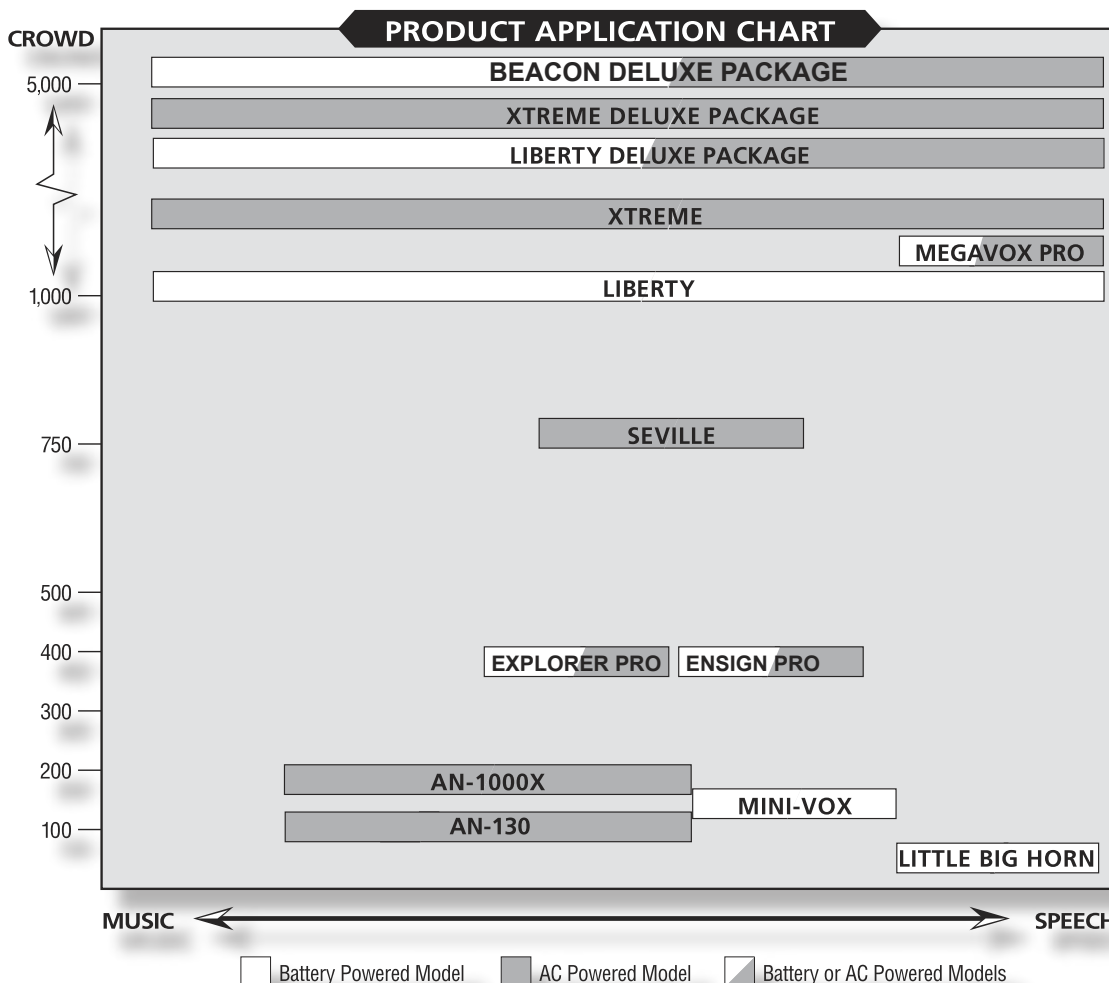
PRODUCT APPLICATION CHART

CROWD

5,000

1,000

750

500

400

300

200

100

BEACON DELUXE PACKAGE

XTREME DELUXE PACKAGE

LIBERTY DELUXE PACKAGE

XTREME

MEGAVOX PRO

LIBERTY

SEVILLE

EXPLORER PRO

ENSIGN PRO

AN-1000X

MINI-VOX

AN-130

LITTLE BIG HORN

MUSIC

SPEECH

Battery Powered Model

AC Powered Model

Battery or AC Powered Models